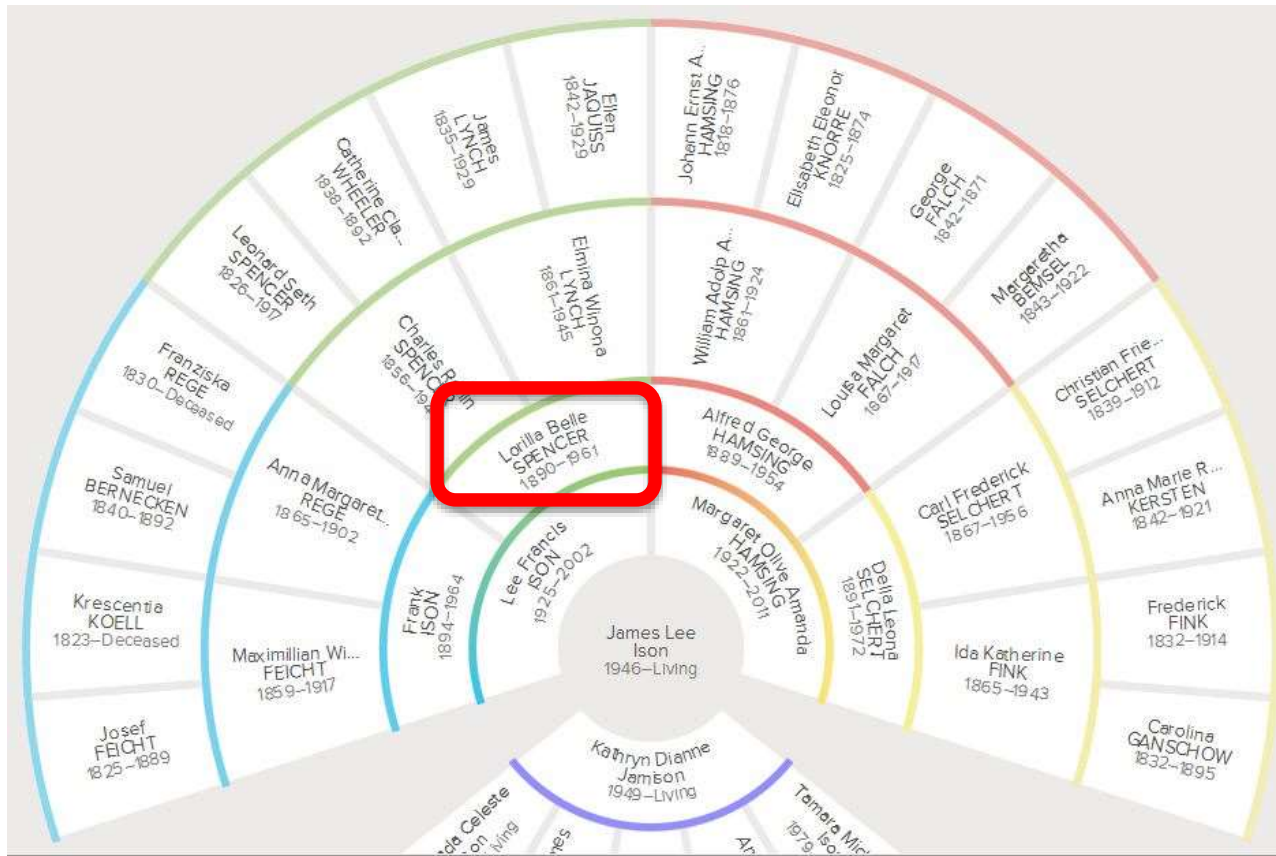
James Lee
Ison
1946–Living

Lee Francis
ISON
1925–2002

Margaret Olive Amanda
HAMSING
1922–2011

Frank
ISON
1894–1964

Lorilla Belle
SPENCER
1890–1961

Alfred George
HAMSING
1889–1954

Della Leona
SELCHERT
1891–1972

Maximillian Wi...
FEICHT
1859–1917

Anna Margaret...
REGE
1865–1902

Charles Ruin
SPENCER
1856–19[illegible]

Elmina Winona
LYNCH
1861–1945

William Adolp A...
HAMSING
1861–1924

Louisa Margaret
FALCH
1867–1917

Carl Frederick
SELCHERT
1867–1956

Ida Katherine
FINK
1865–1943

Josef
FEICHT
1825–1889

Krescentia
KOELL
1823–Deceased

Samuel
BERNECKEN
1840–1892

Franziska
REGE
1830–Deceased

Leonard Seth
SPENCER
1826–1917

Catherine Cla...
WHEELER
1838–1892

James
LYNCH
1835–1929

Ellen
JAQUISS
1842–1929

Johann Ernst A...
HAMSING
1818–1876

Elisabeth Eleonor
KNORRE
1825–1874

George
FALCH
1842–1871

Margaretha
BEMSEL
1843–1922

Christian Frie...
SELCHERT
1839–1912

Anna Marie R...
KERSTEN
1842–1921

Frederick
FINK
1832–1914

Carolina
GANSCHOW
1832–1895

Kathryn Dianne
Jamison
1949–Living

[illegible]da Celeste
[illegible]on
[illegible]ving

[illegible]es

An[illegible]

Tamara Mic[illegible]
Iso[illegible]
1979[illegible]